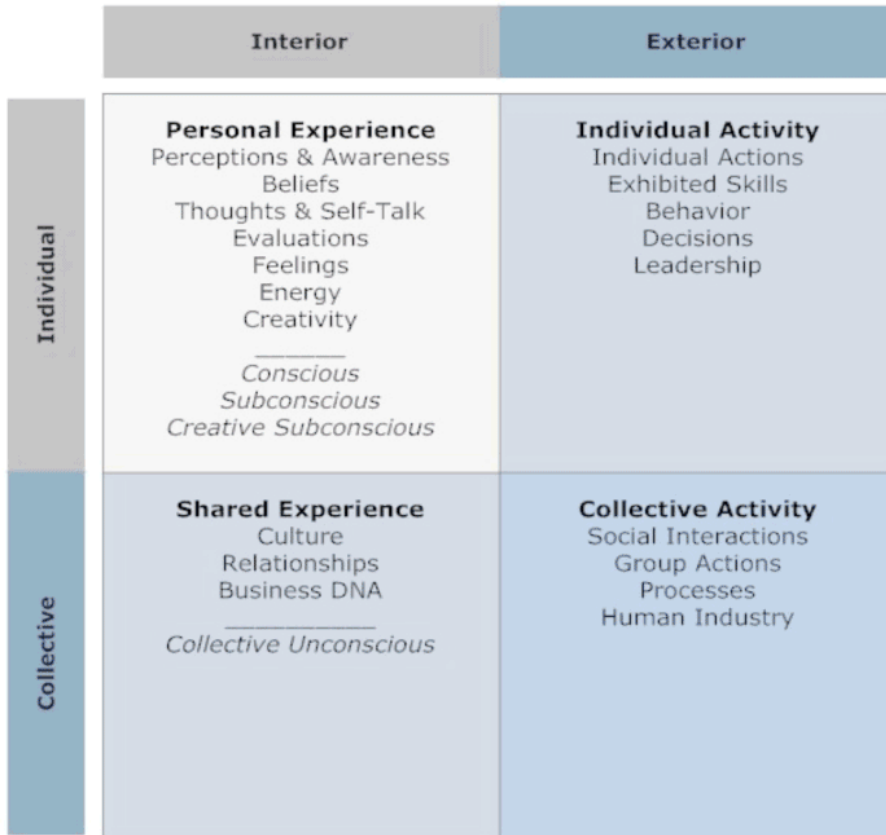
|  | Interior | Exterior |
|---|---|---|
| Individual | **Personal Experience**<br>Perceptions & Awareness<br>Beliefs<br>Thoughts & Self-Talk<br>Evaluations<br>Feelings<br>Energy<br>Creativity<br>______<br>*Conscious*<br>*Subconscious*<br>*Creative Subconscious* | **Individual Activity**<br>Individual Actions<br>Exhibited Skills<br>Behavior<br>Decisions<br>Leadership |
| Collective | **Shared Experience**<br>Culture<br>Relationships<br>Business DNA<br>__________<br>*Collective Unconscious* | **Collective Activity**<br>Social Interactions<br>Group Actions<br>Processes<br>Human Industry |